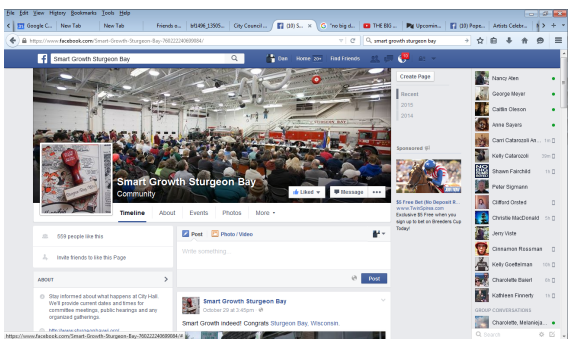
File Edit View History Bookmarks Tools Help

Google C... | New Tab | New Tab | Friends o... | bf1496_13505... | City Council ... | (10) S... | "no big d... | THE BIG ... | Upcomin... | (10) Pope... | Artists Celebr...

https://www.facebook.com/Smart-Growth-Sturgeon-Bay-760222240698984/

smart growth sturgeon bay

Smart Growth Sturgeon Bay

Dan | Home 20+ | Find Friends

Smart Growth Sturgeon Bay
Community

Liked | Message | •••

Timeline | About | Events | Photos | More

Create Page

Recent
2015
2014

Sponsored

$5 Free Bet (No Deposit R...
www.TwinSpires.com
Exclusive $5 Free when you sign up to bet on Breeders Cup Today!

559 people like this

Invite friends to like this Page

ABOUT

Stay informed about what happens at City Hall. We'll provide current dates and times for committee meetings, public hearings and any organized gatherings.

Post | Photo / Video

Write something...

Post

Smart Growth Sturgeon Bay
October 29 at 3:45pm

Smart Growth indeed! Congrats Sturgeon Bay, Wisconsin.

Nancy Aten
George Meyer
Caitlin Gleeson
Anna Sayers
Carri Catarozoli As...
Kelly Catarozoli
Shawn Fairchild
Peter Sigmann
Clifford Orsted
Christie MacDonald
Jerry Viste
Cinnamon Rossman
Kelly Goettelman
Charolette Baierl
Kathleen Finnerty

GROUP CONVERSATIONS
Charolette, Melanie ...

https://www.facebook.com/Smart-Growth-Sturgeon-Bay-760222240698984/#